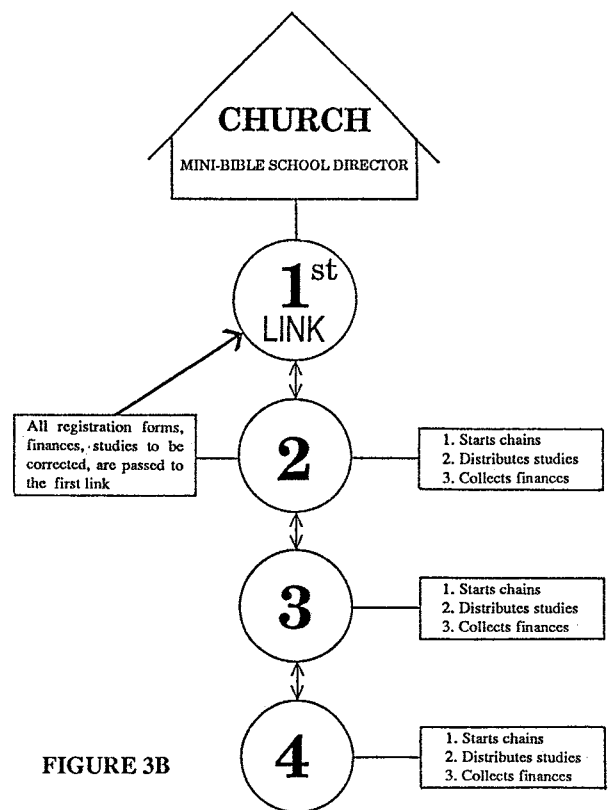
CHURCH

MINI-BIBLE SCHOOL DIRECTOR

$1^{st}$ LINK

All registration forms, finances, studies to be corrected, are passed to the first link

2

1. Starts chains
2. Distributes studies
3. Collects finances

3

1. Starts chains
2. Distributes studies
3. Collects finances

FIGURE 3B

4

1. Starts chains
2. Distributes studies
3. Collects finances